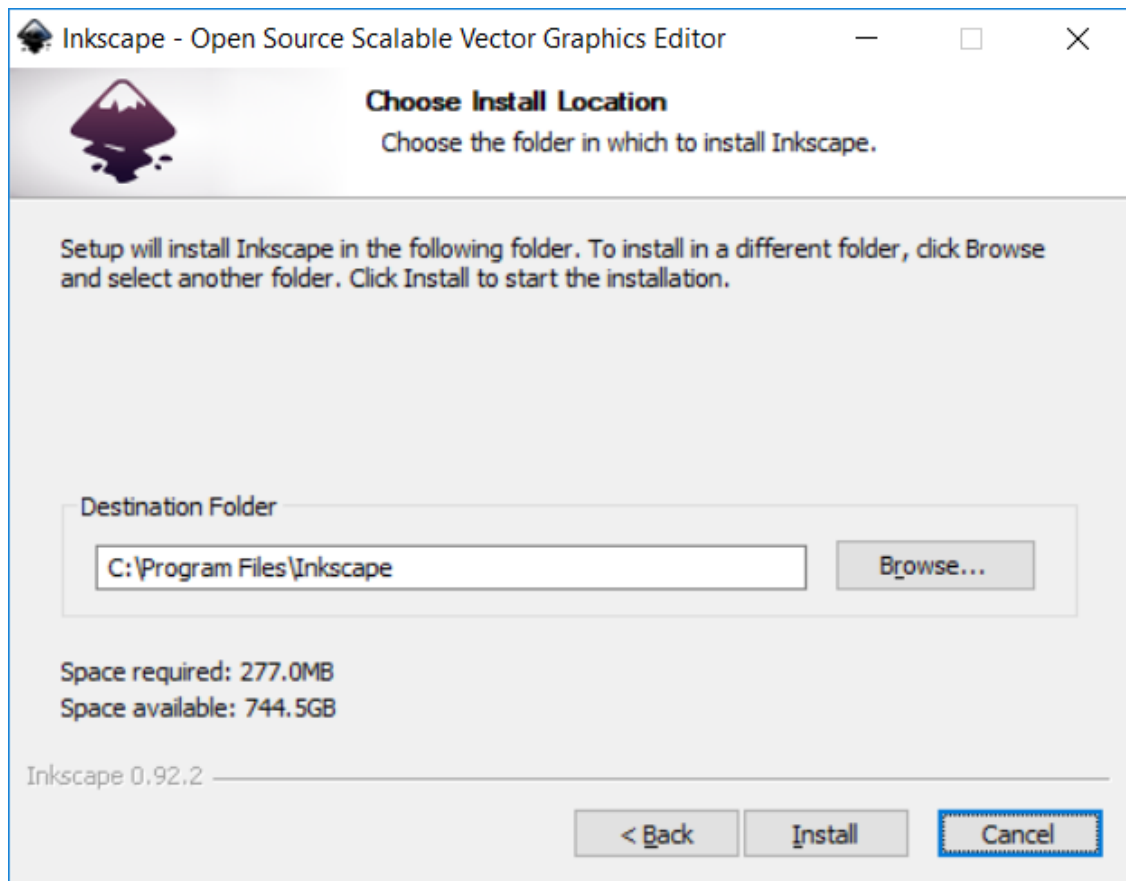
Inkscape - Open Source Scalable Vector Graphics Editor

Choose Install Location
Choose the folder in which to install Inkscape.

Setup will install Inkscape in the following folder. To install in a different folder, click Browse and select another folder. Click Install to start the installation.

Destination Folder

C:\Program Files\Inkscape

Browse...

Space required: 277.0MB
Space available: 744.5GB

Inkscape 0.92.2

< Back
Install
Cancel